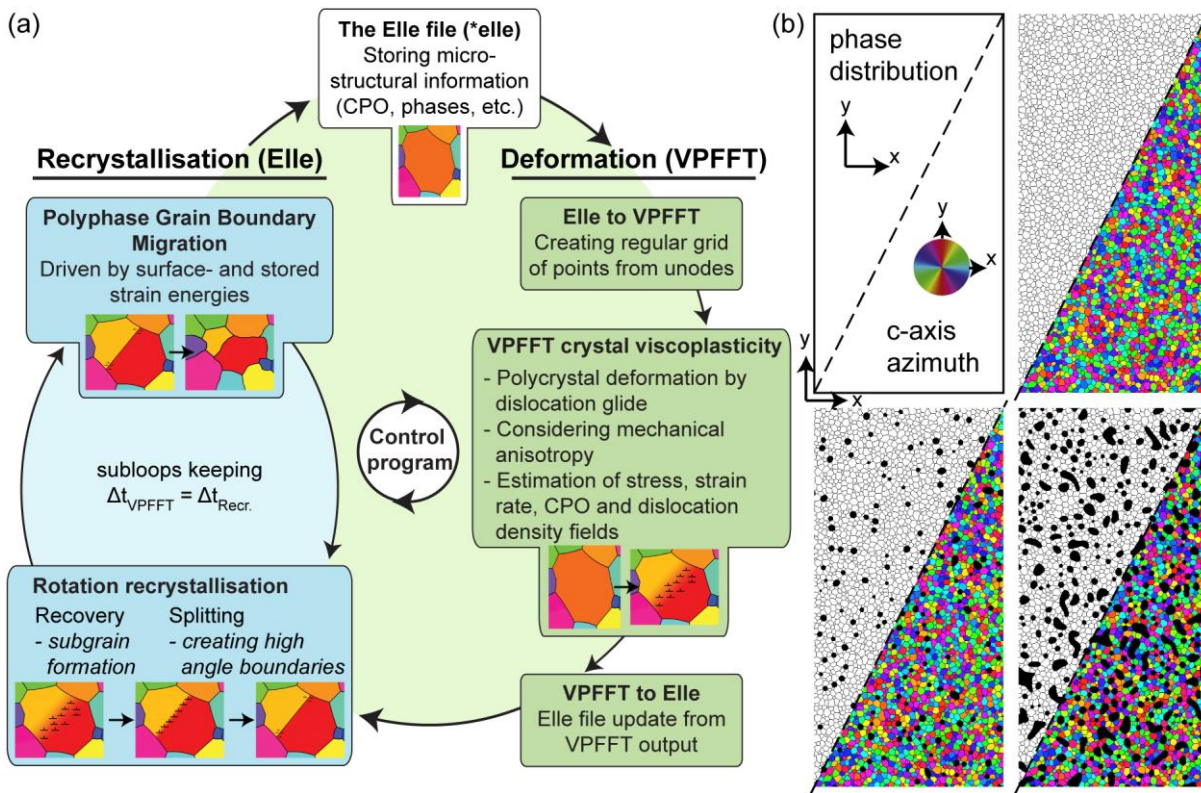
(a)

The Elle file (*elle)
Storing microstructural information (CPO, phases, etc.)

Recrystallisation (Elle)

Deformation (VPFFT)

Polyphase Grain Boundary Migration
Driven by surface- and stored strain energies

Elle to VPFFT
Creating regular grid of points from unodes

VPFFT crystal viscoplasticity
- Polycrystal deformation by dislocation glide
- Considering mechanical anisotropy
- Estimation of stress, strain rate, CPO and dislocation density fields

Control program

subloops keeping
$\Delta t_{VPFFT} = \Delta t_{Recr.}$

Rotation recrystallisation
Recovery
- subgrain formation
Splitting
- creating high angle boundaries

VPFFT to Elle
Elle file update from VPFFT output

(b)

phase distribution

y
x

y
x

c-axis azimuth

y
x